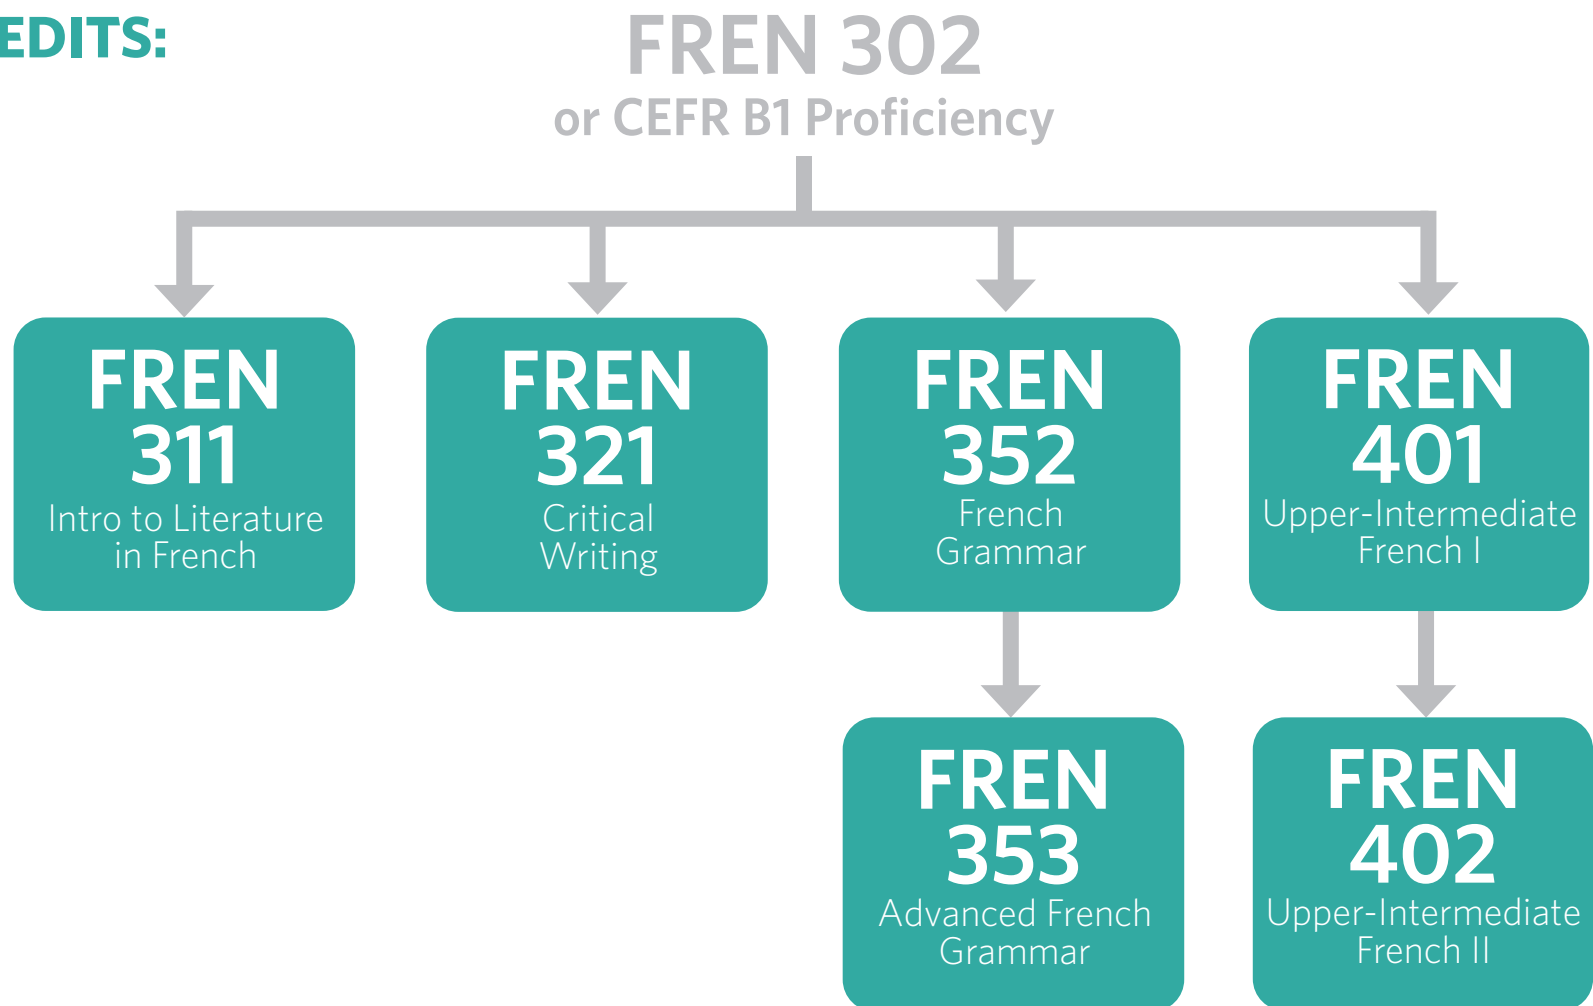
EDITS:

FREN 302
or CEFR B1 Proficiency

FREN 311
Intro to Literature in French

FREN 321
Critical Writing

FREN 352
French Grammar

FREN 401
Upper-Intermediate French I

FREN 353
Advanced French Grammar

FREN 402
Upper-Intermediate French II